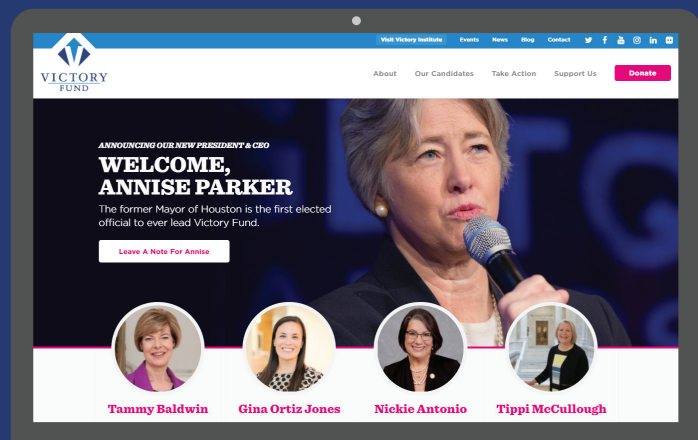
Visit Victory Institute Events News Blog Contact

VICTORY FUND

About Our Candidates Take Action Support Us Donate

ANNOUNCING OUR NEW PRESIDENT & CEO

WELCOME, ANNISE PARKER

The former Mayor of Houston is the first elected official to ever lead Victory Fund.

Leave A Note For Annise

Tammy Baldwin

Gina Ortiz Jones

Nickie Antonio

Tippi McCullough